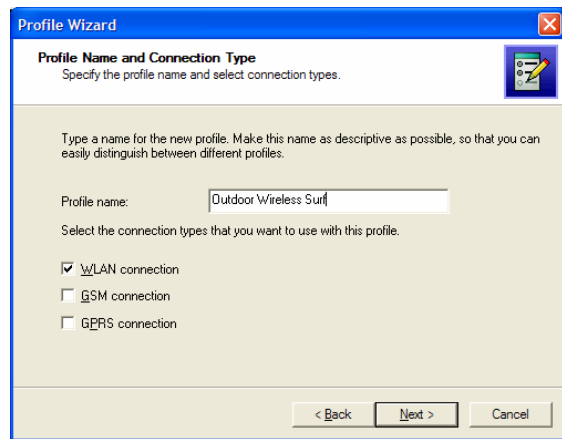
Profile Wizard

Profile Name and Connection Type
Specify the profile name and select connection types.

Type a name for the new profile. Make this name as descriptive as possible, so that you can easily distinguish between different profiles.

Profile name: Outdoor Wireless Surf

Select the connection types that you want to use with this profile.

☑ WLAN connection
☐ GSM connection
☐ GPRS connection

< Back   Next >   Cancel